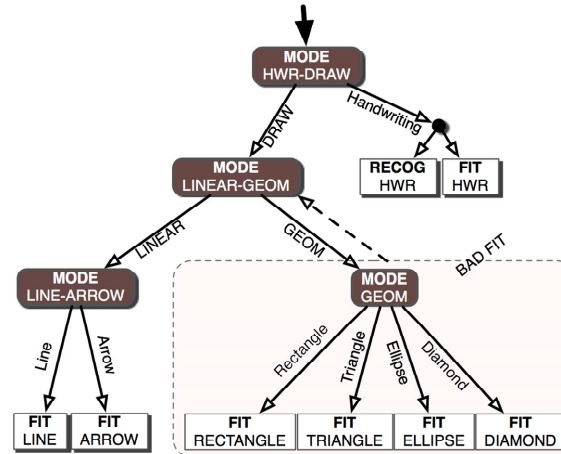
MODE
HWR-DRAW

DRAW

Handwriting

RECOG
HWR

FIT
HWR

MODE
LINEAR-GEOM

LINEAR

GEOM

BAD FIT

MODE
LINE-ARROW

MODE
GEOM

Line

Arrow

Rectangle

Triangle

Ellipse

Diamond

FIT
LINE

FIT
ARROW

FIT
RECTANGLE

FIT
TRIANGLE

FIT
ELLIPSE

FIT
DIAMOND